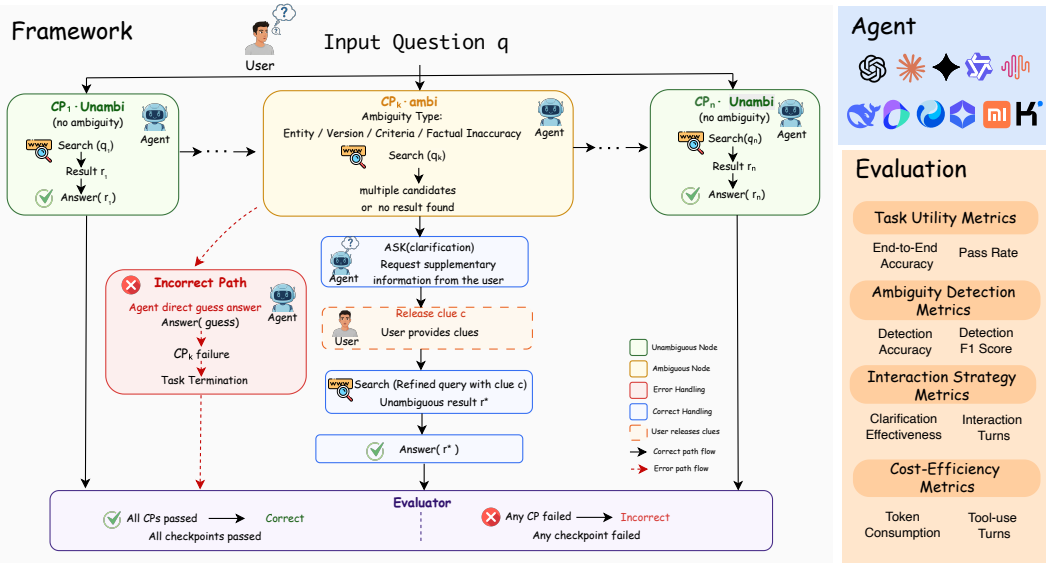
Framework

User

Input Question q

$CP_1$ · Unambi
(no ambiguity)
Agent
Search ($q_1$)
Result $r_1$
Answer( $r_1$)

$CP_k$ · ambi
Ambiguity Type:
Entity / Version / Criteria / Factual Inaccuracy
Agent
Search ($q_k$)
multiple candidates
or no result found

$CP_n$ · Unambi
(no ambiguity)
Agent
Search($q_n$)
Result $r_n$
Answer( $r_n$)

ASK(clarification)
Request supplementary information from the user
Agent

Incorrect Path
Agent direct guess answer
Answer( guess)
Agent
$CP_k$ failure
Task Termination

Release clue c
User provides clues
User

Search (Refined query with clue c)
Unambiguous result r*

Answer( r* )

Unambiguous Node
Ambiguous Node
Error Handling
Correct Handling
User releases clues
Correct path flow
Error path flow

Evaluator
All CPs passed → Correct
All checkpoints passed
Any CP failed → Incorrect
Any checkpoint failed

Agent

Evaluation

Task Utility Metrics
End-to-End Accuracy
Pass Rate

Ambiguity Detection Metrics
Detection Accuracy
Detection F1 Score

Interaction Strategy Metrics
Clarification Effectiveness
Interaction Turns

Cost-Efficiency Metrics
Token Consumption
Tool-use Turns